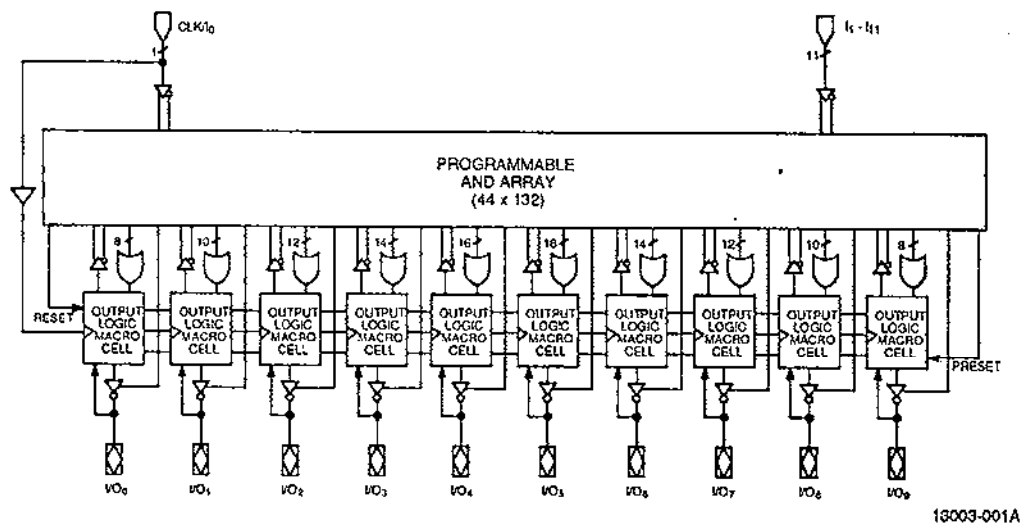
CLK/$I_0$

1

$I_1 - I_{11}$

11

PROGRAMMABLE AND ARRAY (44 x 132)

8 10 12 14 16 16 14 12 10 8

RESET

OUTPUT LOGIC MACRO CELL

OUTPUT LOGIC MACRO CELL

OUTPUT LOGIC MACRO CELL

OUTPUT LOGIC MACRO CELL

OUTPUT LOGIC MACRO CELL

OUTPUT LOGIC MACRO CELL

OUTPUT LOGIC MACRO CELL

OUTPUT LOGIC MACRO CELL

OUTPUT LOGIC MACRO CELL

OUTPUT LOGIC MACRO CELL

PRESET

$I/O_0$ $I/O_1$ $I/O_2$ $I/O_3$ $I/O_4$ $I/O_5$ $I/O_6$ $I/O_7$ $I/O_8$ $I/O_9$

13003-001A